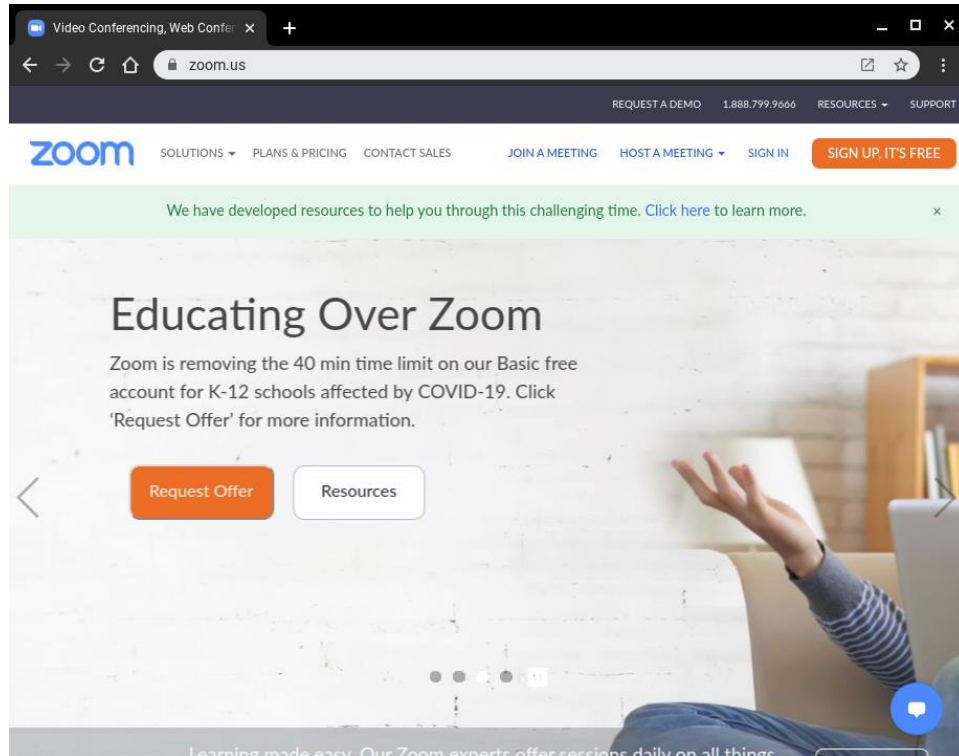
Video Conferencing, Web Confer ×
+
zoom.us
REQUEST A DEMO 1.888.799.9666 RESOURCES SUPPORT
zoom
SOLUTIONS PLANS & PRICING CONTACT SALES
JOIN A MEETING HOST A MEETING SIGN IN SIGN UP, IT'S FREE

We have developed resources to help you through this challenging time. Click here to learn more. ×

Educating Over Zoom

Zoom is removing the 40 min time limit on our Basic free account for K-12 schools affected by COVID-19. Click 'Request Offer' for more information.

Request Offer
Resources

Learning made easy. Our Zoom experts offer sessions daily on all things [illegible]